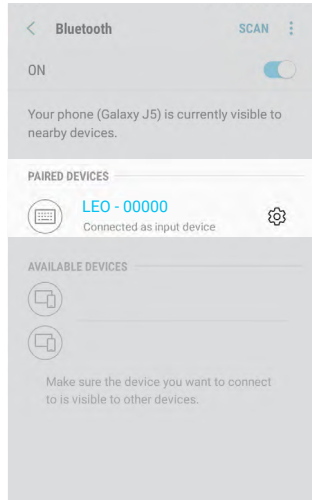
Bluetooth SCAN

ON

Your phone (Galaxy J5) is currently visible to nearby devices.

PAIRED DEVICES

LEO - 00000
Connected as input device

AVAILABLE DEVICES

Make sure the device you want to connect to is visible to other devices.